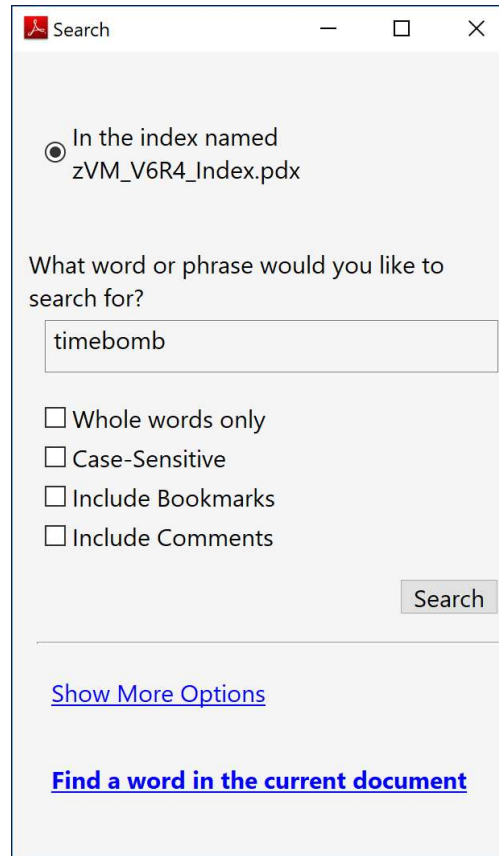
Search

In the index named zVM_V6R4_Index.pdx

What word or phrase would you like to search for?

timebomb

Whole words only
Case-Sensitive
Include Bookmarks
Include Comments

Search

Show More Options

Find a word in the current document